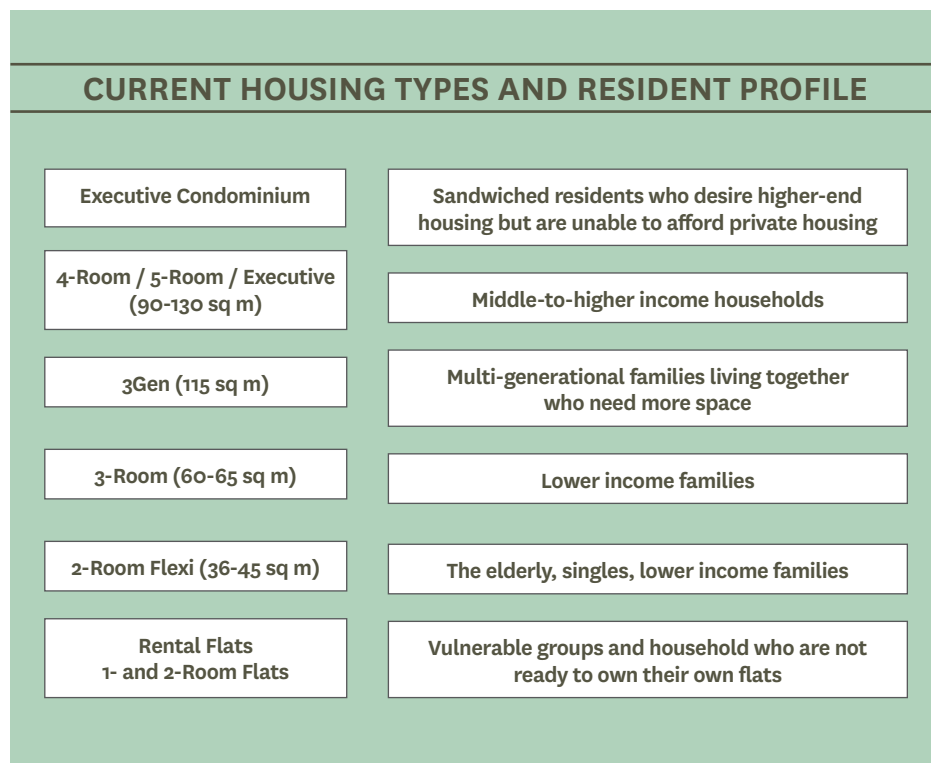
CURRENT HOUSING TYPES AND RESIDENT PROFILE

Executive Condominium

Sandwiched residents who desire higher-end housing but are unable to afford private housing

4-Room / 5-Room / Executive (90-130 sq m)

Middle-to-higher income households

3Gen (115 sq m)

Multi-generational families living together who need more space

3-Room (60-65 sq m)

Lower income families

2-Room Flexi (36-45 sq m)

The elderly, singles, lower income families

Rental Flats
1- and 2-Room Flats

Vulnerable groups and household who are not ready to own their own flats